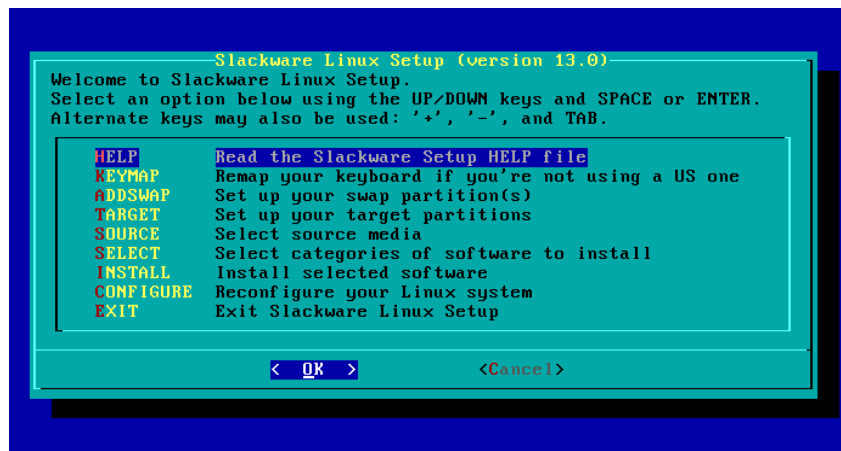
Slackware Linux Setup (version 13.0)

Welcome to Slackware Linux Setup.
Select an option below using the UP/DOWN keys and SPACE or ENTER.
Alternate keys may also be used: '+', '-', and TAB.

| | |
|---|---|
| HELP | Read the Slackware Setup HELP file |
| KEYMAP | Remap your keyboard if you're not using a US one |
| ADDSWAP | Set up your swap partition(s) |
| TARGET | Set up your target partitions |
| SOURCE | Select source media |
| SELECT | Select categories of software to install |
| INSTALL | Install selected software |
| CONFIGURE | Reconfigure your Linux system |
| EXIT | Exit Slackware Linux Setup |

< OK >    <Cancel>